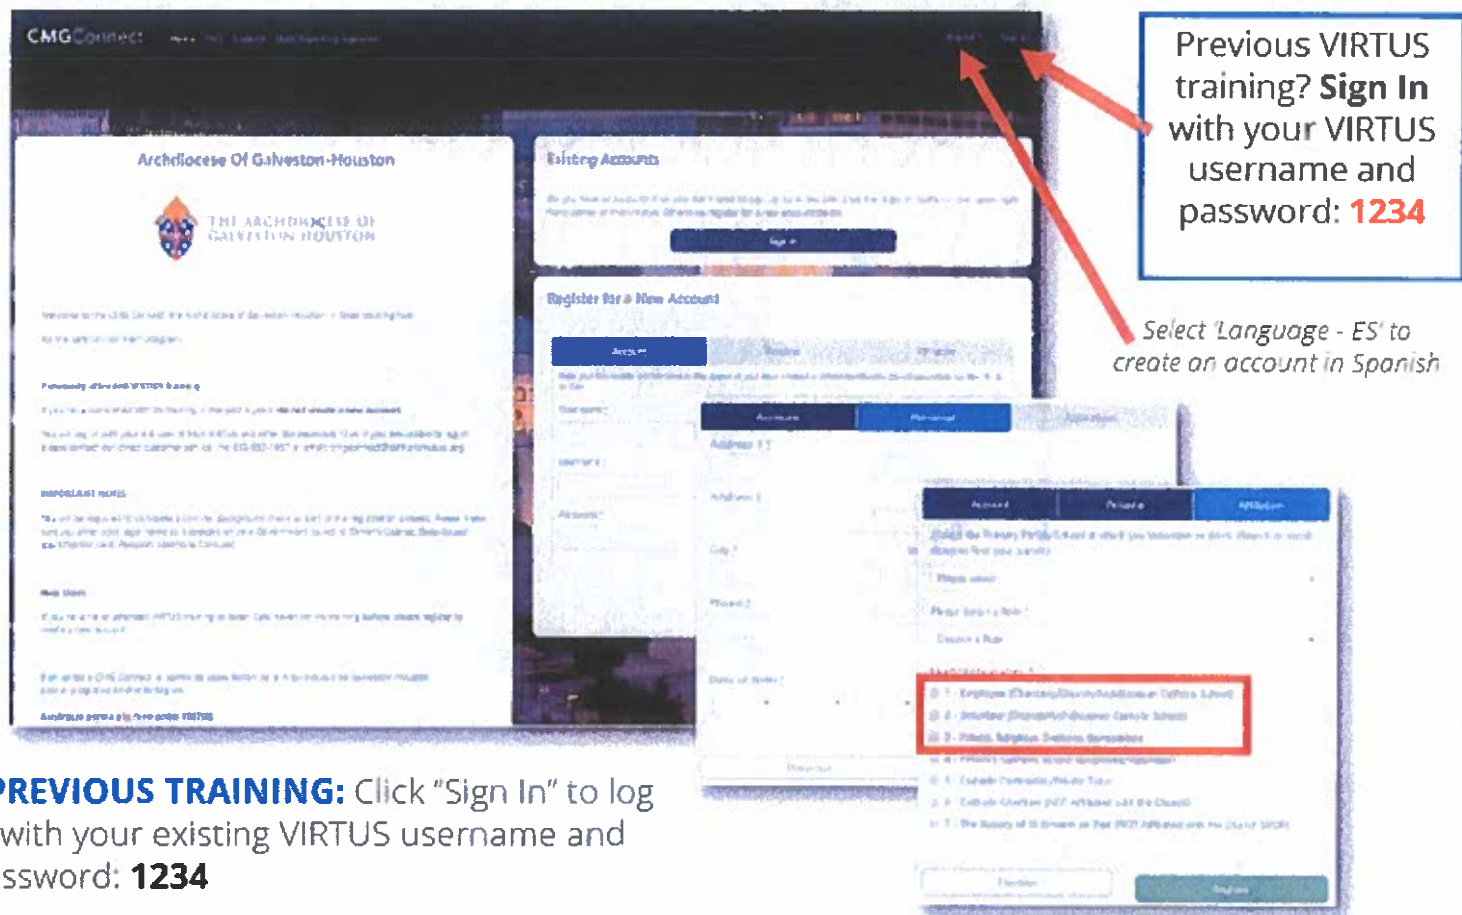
CMGConnect

Archdiocese Of Galveston-Houston

THE ARCHDIOCESE OF GALVESTON-HOUSTON

Existing Accounts

Register for a New Account

Account

Personal

Affiliation

Previous VIRTUS training? **Sign In** with your VIRTUS username and password: 1234

Select 'Language - ES' to create an account in Spanish

PREVIOUS TRAINING: Click "Sign In" to log with your existing VIRTUS username and ssword: 1234